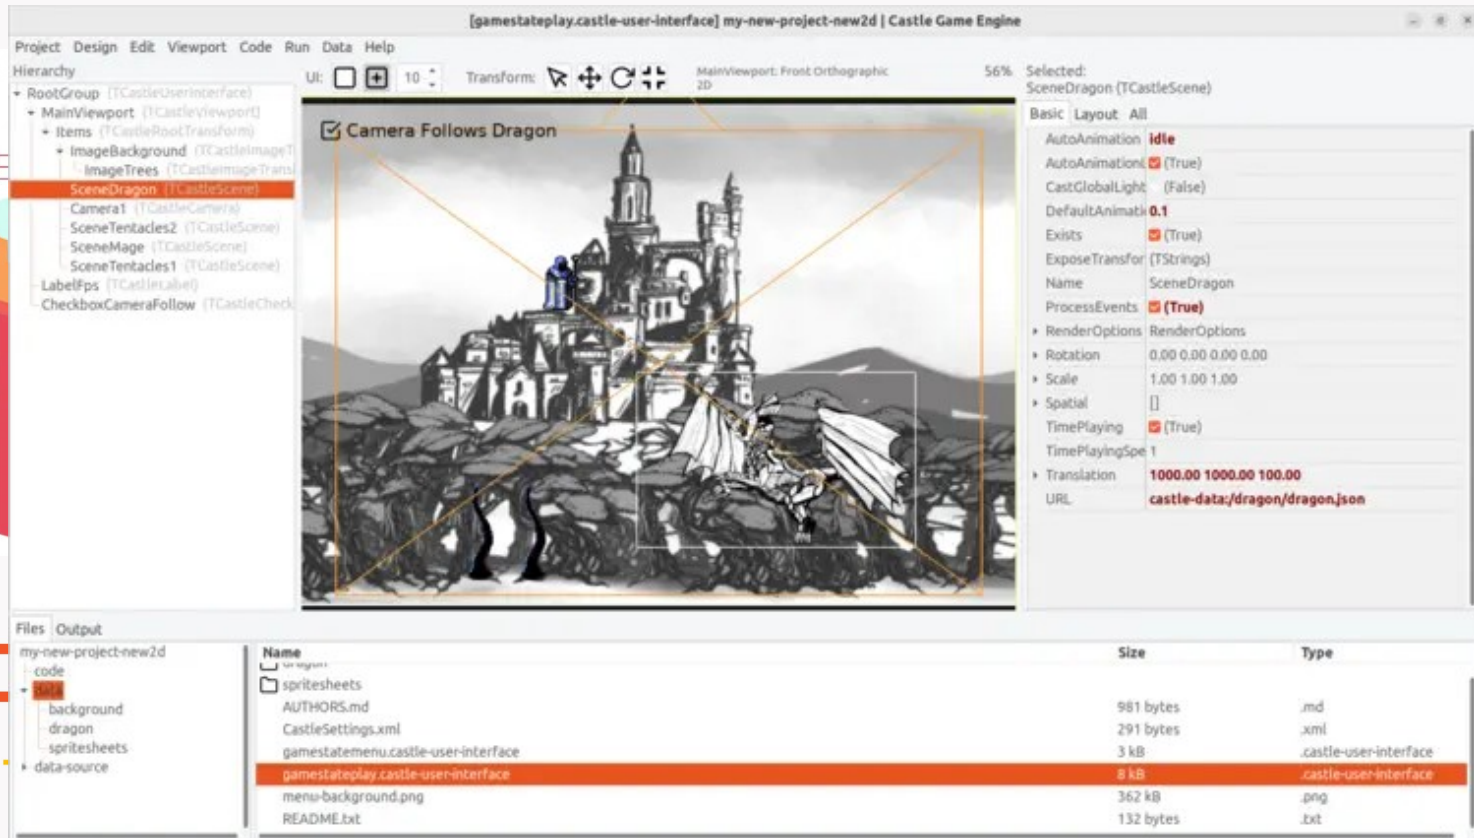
[gamestateplay.castle-user-interface] my-new-project-new2d | Castle Game Engine

Project Design Edit Viewport Code Run Data Help

Hierarchy
RootGroup (TCastleUserInterface)
MainViewport (TCastleViewport)
Items (TCastleRootTransform)
ImageBackground (TCastleImageT
ImageTrees (TCastleImageTrans
SceneDragon (TCastleScene)
Camera1 (TCastleCamera)
SceneTentacles2 (TCastleScene)
SceneMage (TCastleScene)
SceneTentacles1 (TCastleScene)
LabelFps (TCastleLabel)
CheckboxCameraFollow (TCastleCheck

UI: 10 Transform: MainViewport: Front Orthographic 2D 56%

Camera Follows Dragon

Selected:
SceneDragon (TCastleScene)
Basic Layout All

| | |
|---|---|
| AutoAnimation | idle |
| AutoAnimation | (True) |
| CastGlobalLight | (False) |
| DefaultAnimati | 0.1 |
| Exists | (True) |
| ExposeTransfor | (TStrings) |
| Name | SceneDragon |
| ProcessEvents | (True) |
| RenderOptions | RenderOptions |
| Rotation | 0.00 0.00 0.00 0.00 |
| Scale | 1.00 1.00 1.00 |
| Spatial | [] |
| TimePlaying | (True) |
| TimePlayingSpe | 1 |
| Translation | 1000.00 1000.00 100.00 |
| URL | castle-data:/dragon/dragon.json |

Files Output

my-new-project-new2d
code
data
background
dragon
spritesheets
data-source

| Name | Size | Type |
|---|---|---|
| spritesheets | | |
| AUTHORS.md | 981 bytes | .md |
| CastleSettings.xml | 291 bytes | .xml |
| gamestatemenu.castle-user-interface | 3 kB | .castle-user-interface |
| gamestateplay.castle-user-interface | 8 kB | .castle-user-interface |
| menu-background.png | 362 kB | .png |
| README.txt | 132 bytes | .txt |